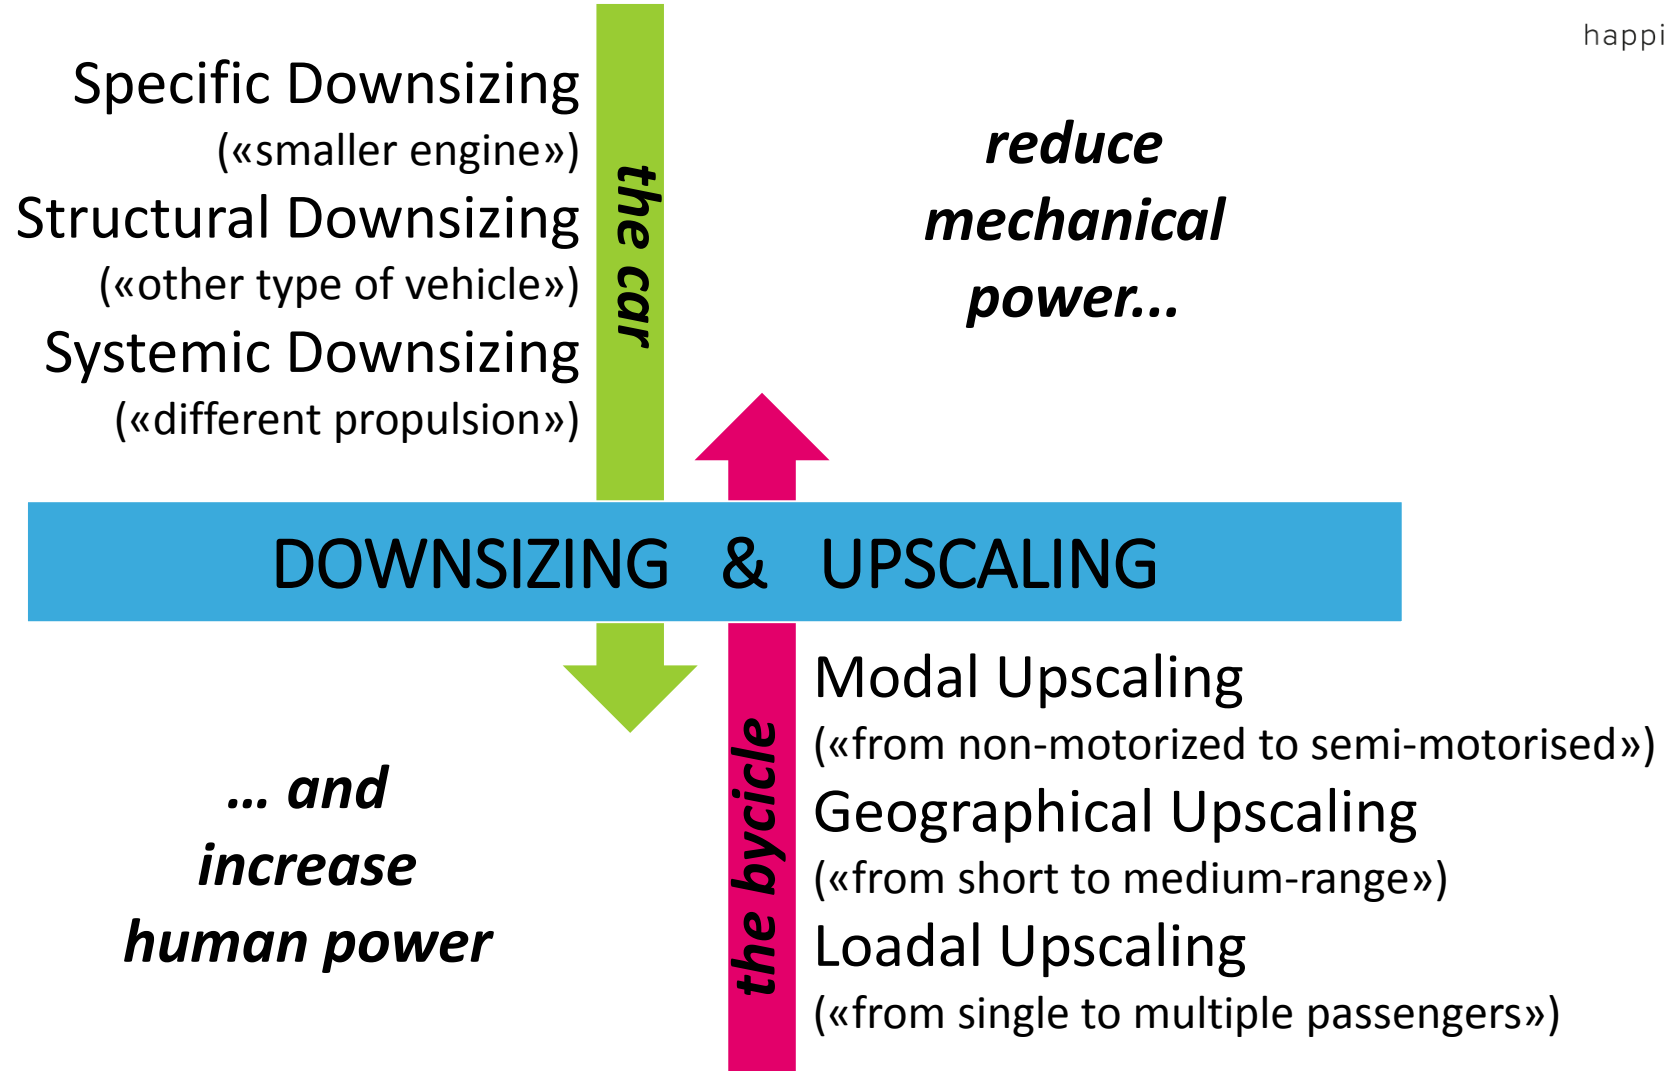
happi

Specific Downsizing
(«smaller engine»)
Structural Downsizing
(«other type of vehicle»)
Systemic Downsizing
(«different propulsion»)

the car

reduce mechanical power...

DOWNSIZING & UPSCALING

... and increase human power

the bycicle

Modal Upscaling
(«from non-motorized to semi-motorised»)
Geographical Upscaling
(«from short to medium-range»)
Loadal Upscaling
(«from single to multiple passengers»)